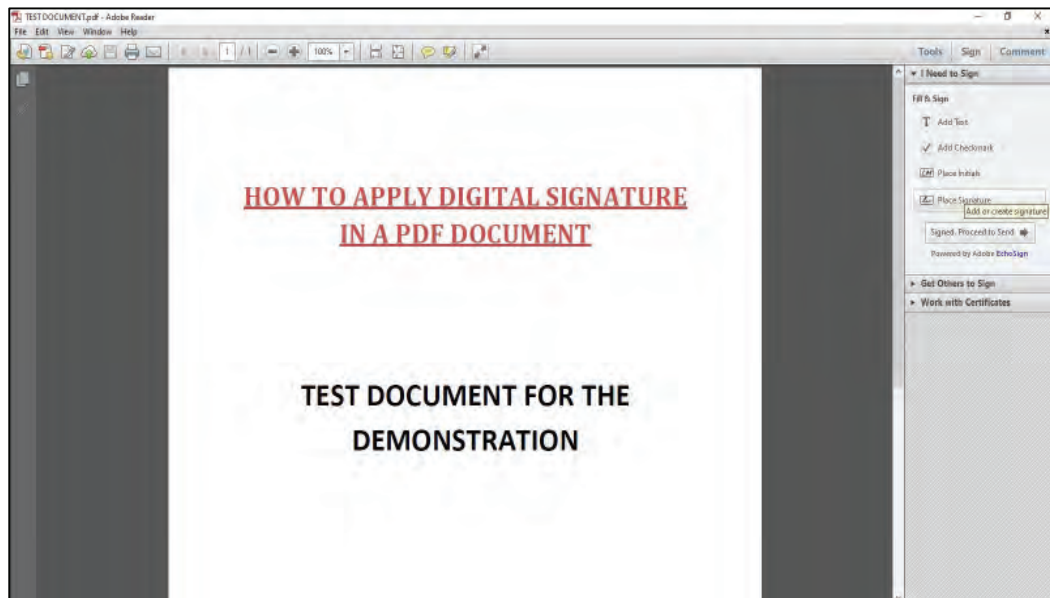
TEST DOCUMENT.pdf - Adobe Reader
File Edit View Window Help
1 / 1
100%
Tools Sign Comment
I Need to Sign
Fill & Sign
Add Text
Add Checkmark
Place Initials
Place Signature
Add or create signature
Signed, Proceed to Send
Powered by Adobe EchoSign
Get Others to Sign
Work with Certificates

HOW TO APPLY DIGITAL SIGNATURE IN A PDF DOCUMENT

TEST DOCUMENT FOR THE DEMONSTRATION